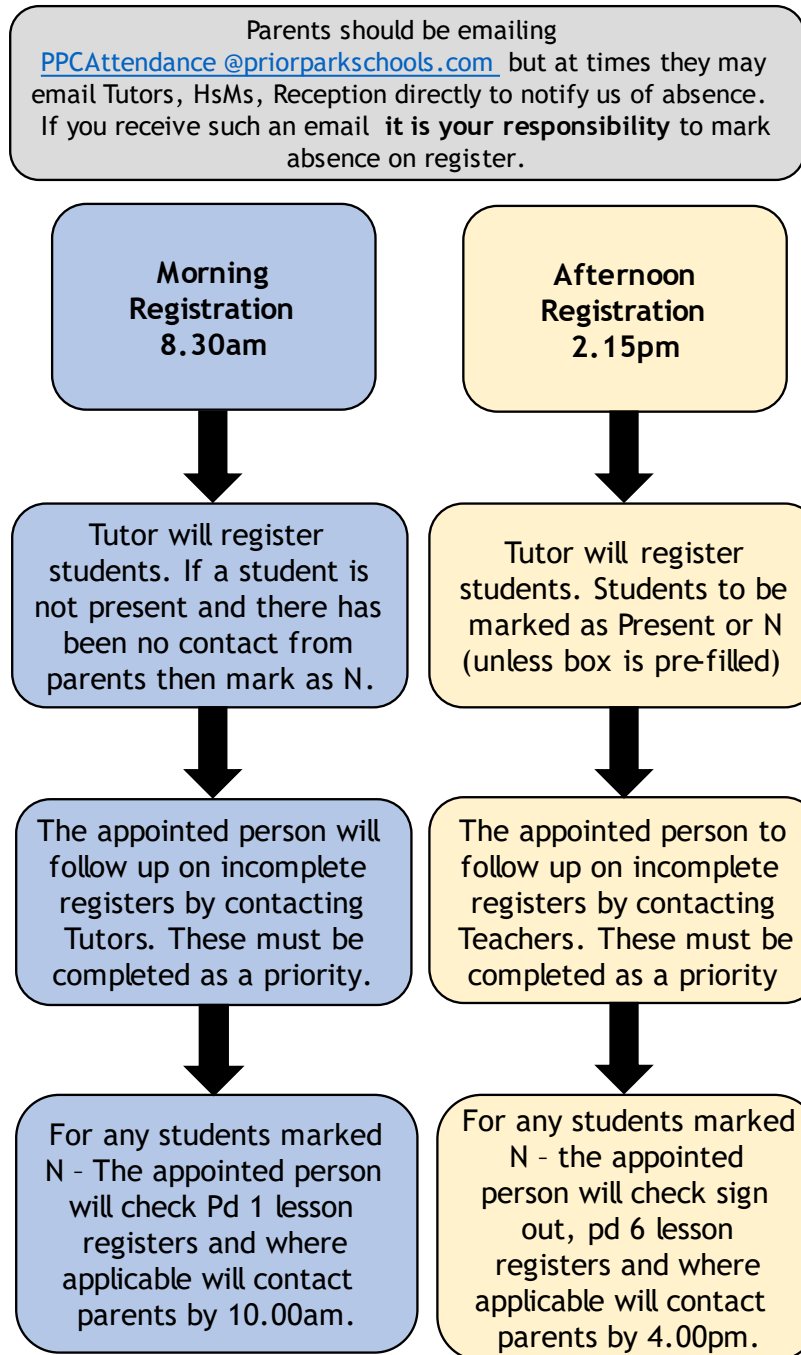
Parents should be emailing PPCAttendance @priorparkschools.com but at times they may email Tutors, HsMs, Reception directly to notify us of absence. If you receive such an email **it is your responsibility** to mark absence on register.

Morning Registration 8.30am

Tutor will register students. If a student is not present and there has been no contact from parents then mark as N.

The appointed person will follow up on incomplete registers by contacting Tutors. These must be completed as a priority.

For any students marked N – The appointed person will check Pd 1 lesson registers and where applicable will contact parents by 10.00am.

Afternoon Registration 2.15pm

Tutor will register students. Students to be marked as Present or N (unless box is pre-filled)

The appointed person to follow up on incomplete registers by contacting Teachers. These must be completed as a priority

For any students marked N – the appointed person will check sign out, pd 6 lesson registers and where applicable will contact parents by 4.00pm.